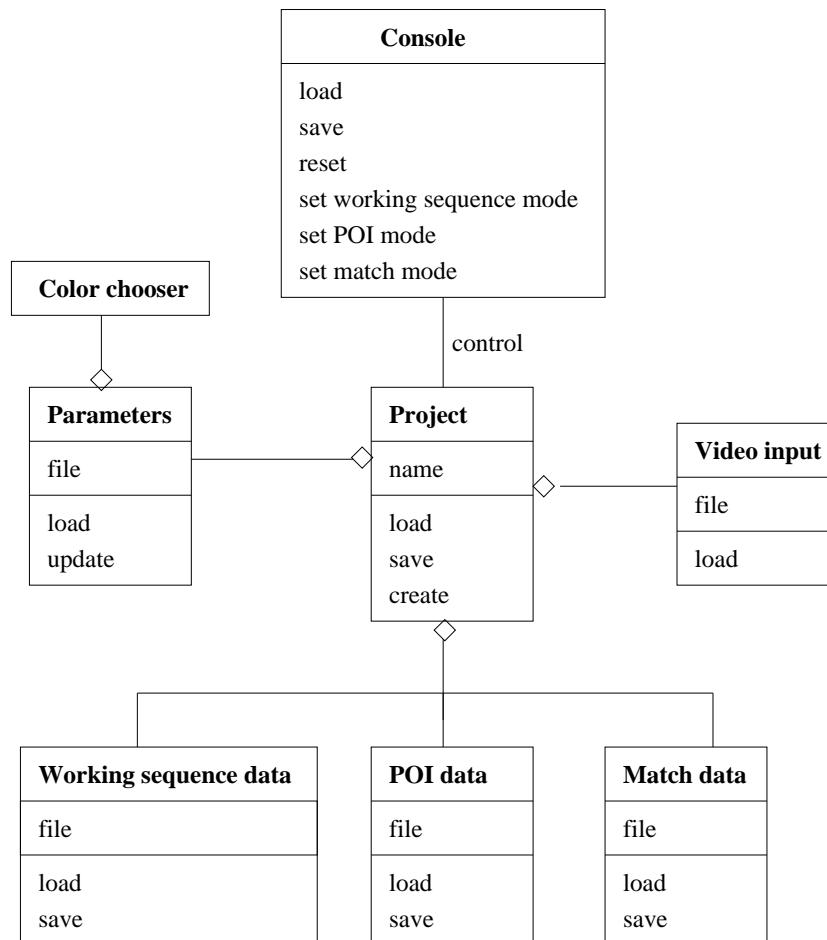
Console

load
save
reset
set working sequence mode
set POI mode
set match mode

Color chooser

control

Parameters

file

load
update

Project

name

load
save
create

Video input

file

load

Working sequence data

file

load
save

POI data

file

load
save

Match data

file

load
save